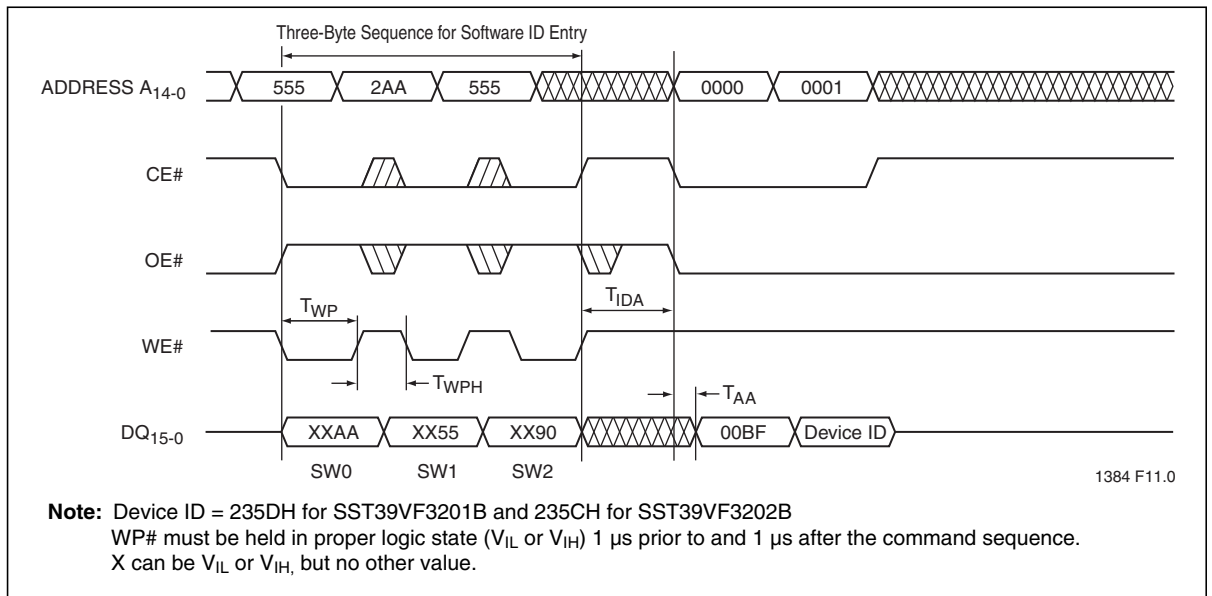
Three-Byte Sequence for Software ID Entry

ADDRESS $A_{14-0}$ 555 2AA 555 0000 0001

CE#

OE#

$T_{WP}$ $T_{IDA}$

WE#

$T_{WPH}$ $T_{AA}$

$DQ_{15-0}$ XXAA XX55 XX90 00BF Device ID

SW0 SW1 SW2

1384 F11.0

**Note:** Device ID = 235DH for SST39VF3201B and 235CH for SST39VF3202B
WP# must be held in proper logic state ($V_{IL}$ or $V_{IH}$) 1 µs prior to and 1 µs after the command sequence.
X can be $V_{IL}$ or $V_{IH,}$ but no other value.